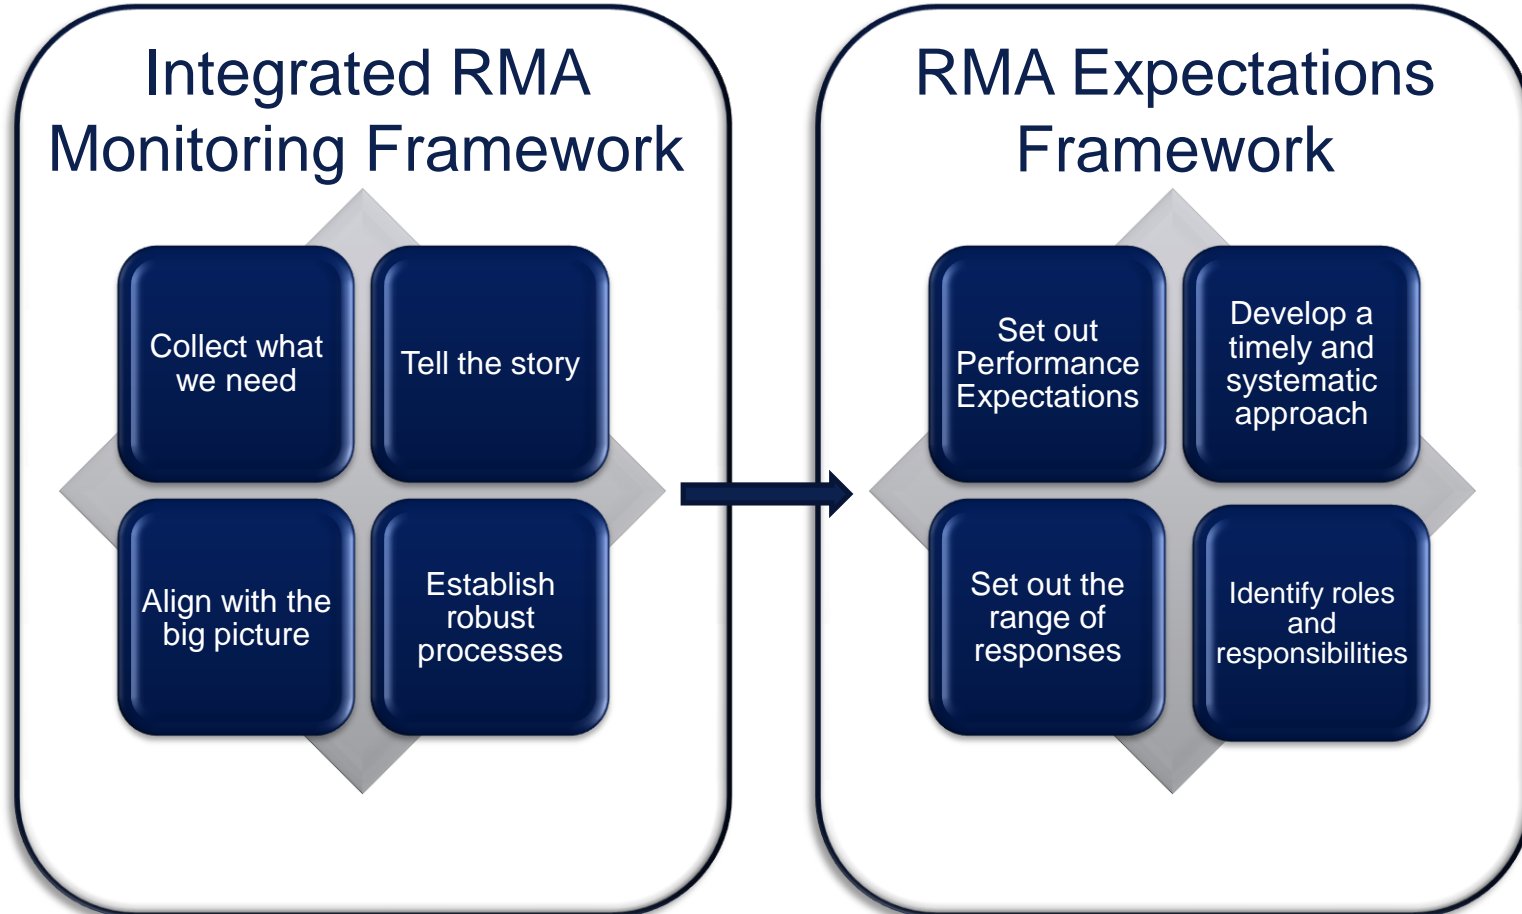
Integrated RMA Monitoring Framework

Collect what we need

Tell the story

Align with the big picture

Establish robust processes

RMA Expectations Framework

Set out Performance Expectations

Develop a timely and systematic approach

Set out the range of responses

Identify roles and responsibilities